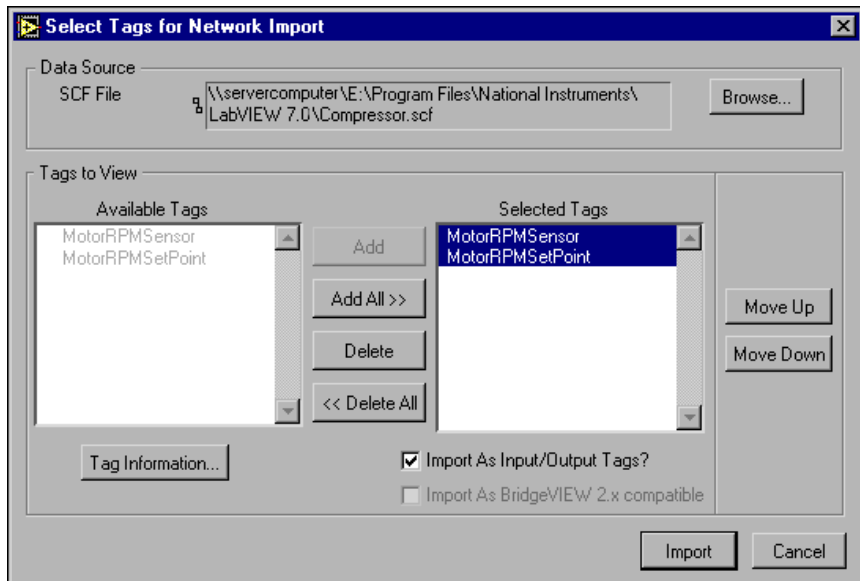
Select Tags for Network Import

Data Source

SCF File

\\servercomputer\E:\Program Files\National Instruments\LabVIEW 7.0\Compressor.scf

Browse...

Tags to View

Available Tags

MotorRPMSensor
MotorRPMSetPoint

Add

Add All >>

Delete

<< Delete All

Selected Tags

MotorRPMSensor
MotorRPMSetPoint

Move Up

Move Down

Tag Information...

Import As Input/Output Tags?

Import As BridgeVIEW 2.x compatible

Import

Cancel